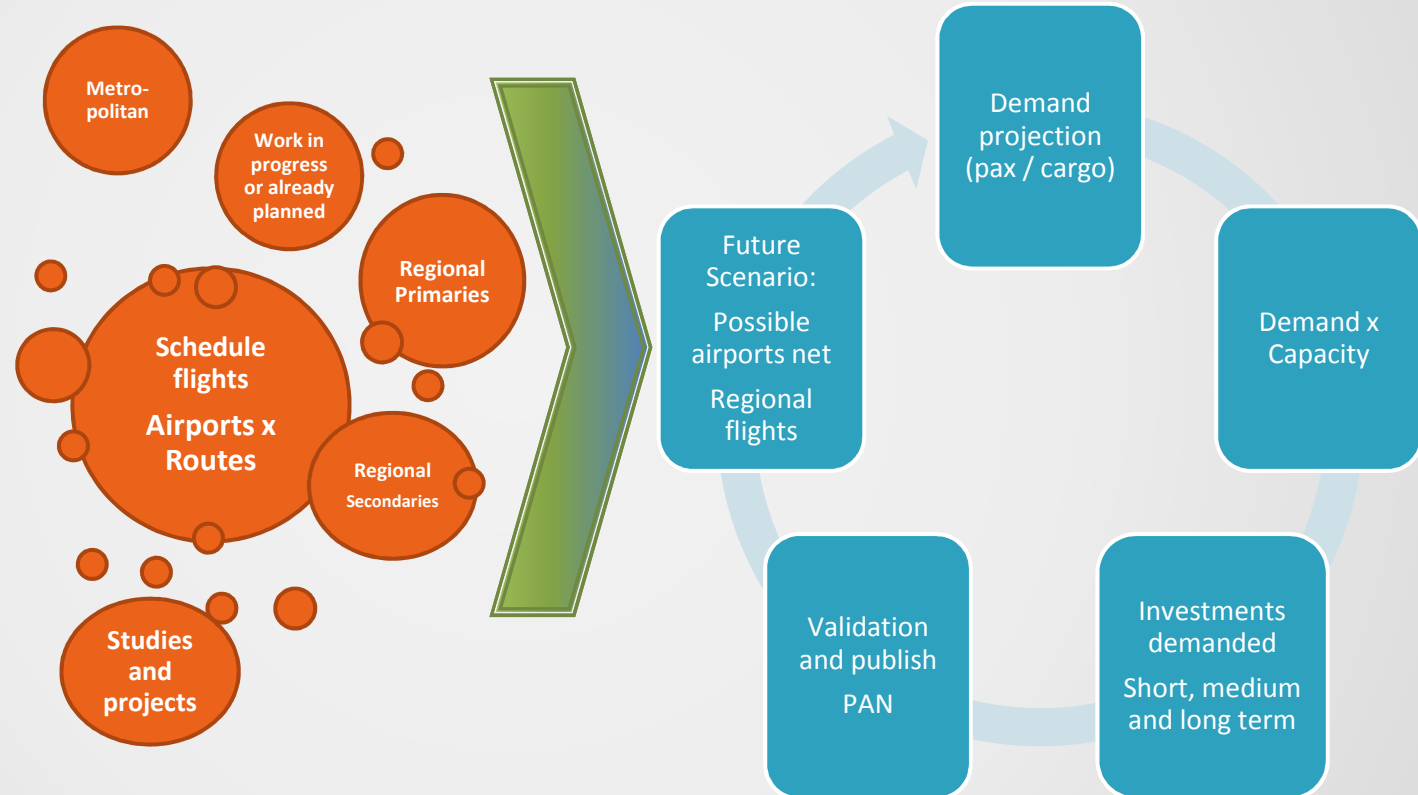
Metropolitan

Work in progress or already planned

Regional Primaries

Schedule flights

Airports x Routes

Regional Secondaries

Studies and projects

Demand projection (pax / cargo)

Demand x Capacity

Investments demanded

Short, medium and long term

Validation and publish

PAN

Future Scenario:

Possible airports net

Regional flights